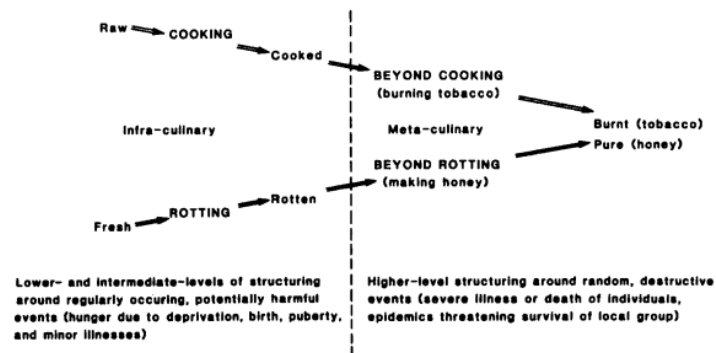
Raw COOKING Cooked

BEYOND COOKING (burning tobacco)

Burnt (tobacco) Pure (honey)

Infra-culinary

Meta-culinary

BEYOND ROTTING (making honey)

Fresh ROTTING Rotten

Lower- and intermediate-levels of structuring around regularly occuring, potentially harmful events (hunger due to deprivation, birth, puberty, and minor illnesses)

Higher-level structuring around random, destructive events (severe illness or death of individuals, epidemics threatening survival of local group)